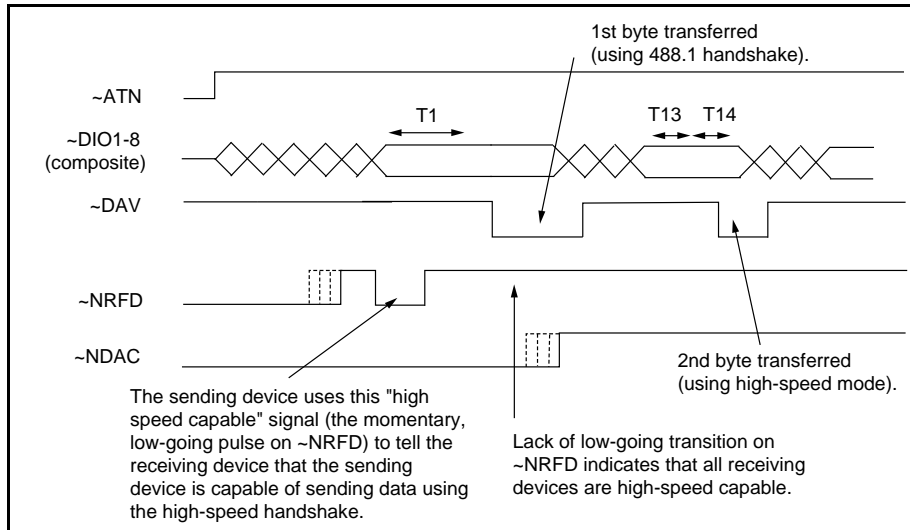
1st byte transferred (using 488.1 handshake).

~ATN

T1

T13 T14

~DIO1-8 (composite)

~DAV

~NRFD

~NDAC

2nd byte transferred (using high-speed mode).

The sending device uses this "high speed capable" signal (the momentary, low-going pulse on ~NRFD) to tell the receiving device that the sending device is capable of sending data using the high-speed handshake.

Lack of low-going transition on ~NRFD indicates that all receiving devices are high-speed capable.